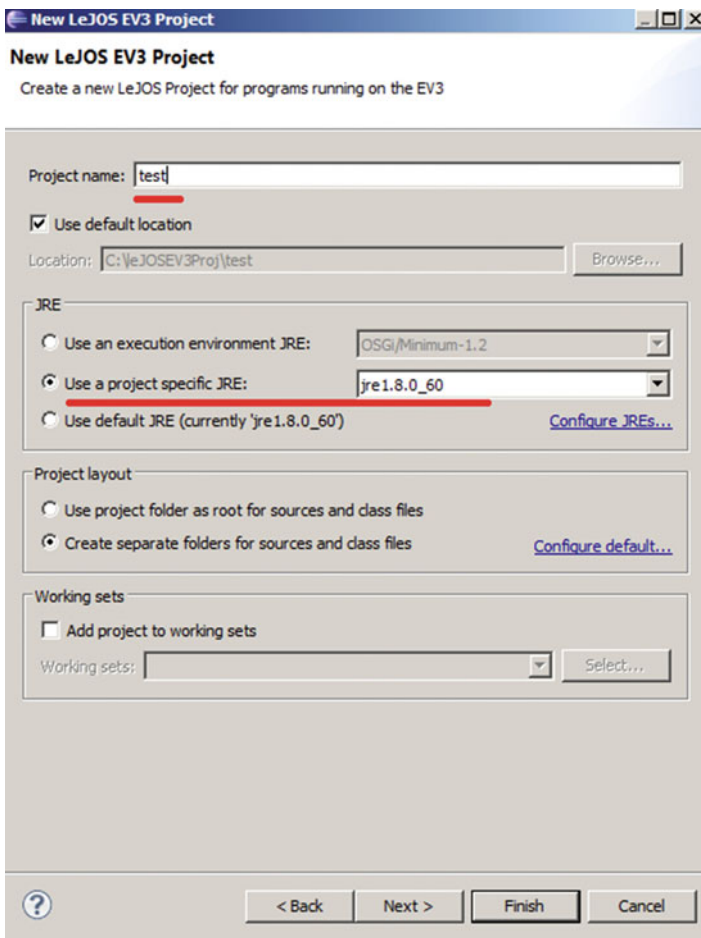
New LeJOS EV3 Project

New LeJOS EV3 Project

Create a new LeJOS Project for programs running on the EV3

Project name: test

Use default location

Location: C:\leJOSEV3Proj\test

Browse...

JRE

Use an execution environment JRE: OSGi/Minimum-1.2

Use a project specific JRE: jre1.8.0_60

Use default JRE (currently 'jre1.8.0_60')

Configure JREs...

Project layout

Use project folder as root for sources and class files

Create separate folders for sources and class files

Configure default...

Working sets

Add project to working sets

Working sets:

Select...

?

< Back

Next >

Finish

Cancel